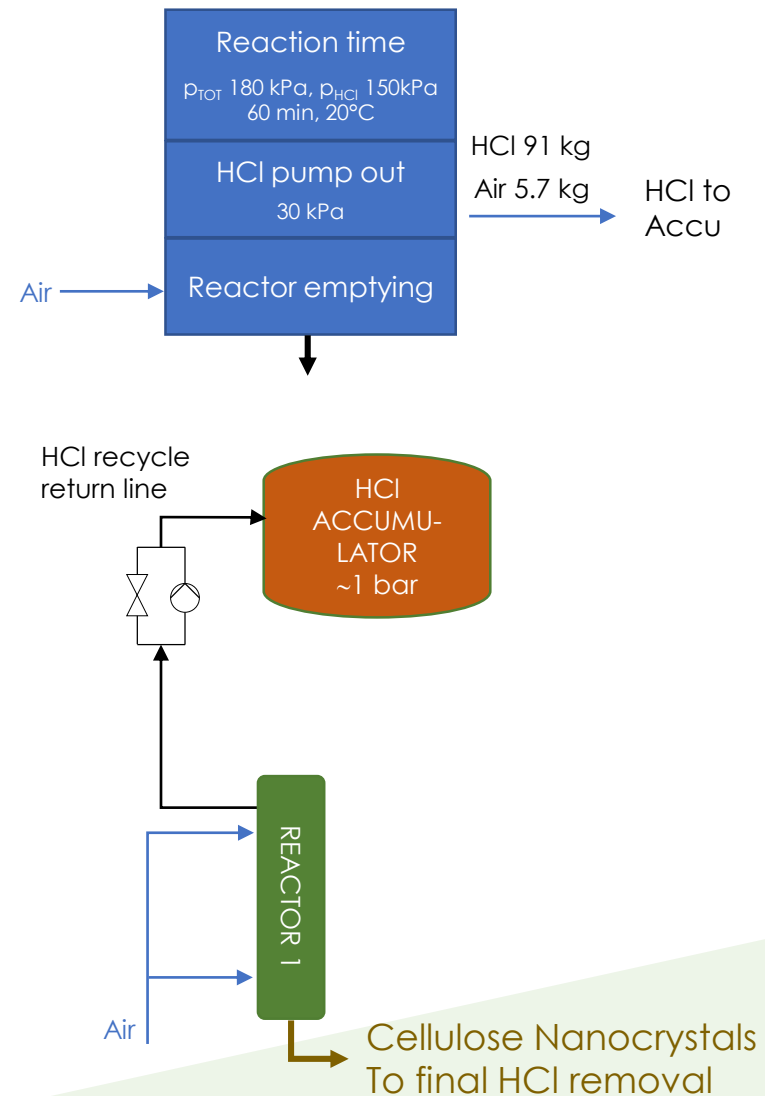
Reaction time

$p_{TOT}$ 180 kPa, $p_{HCl}$ 150kPa
60 min, 20°C

HCl pump out

30 kPa

Reactor emptying

Air

HCl 91 kg

Air 5.7 kg

HCl to Accu

HCl recycle return line

HCl ACCUMULATOR ~1 bar

REACTOR 1

Air

Cellulose Nanocrystals
To final HCl removal